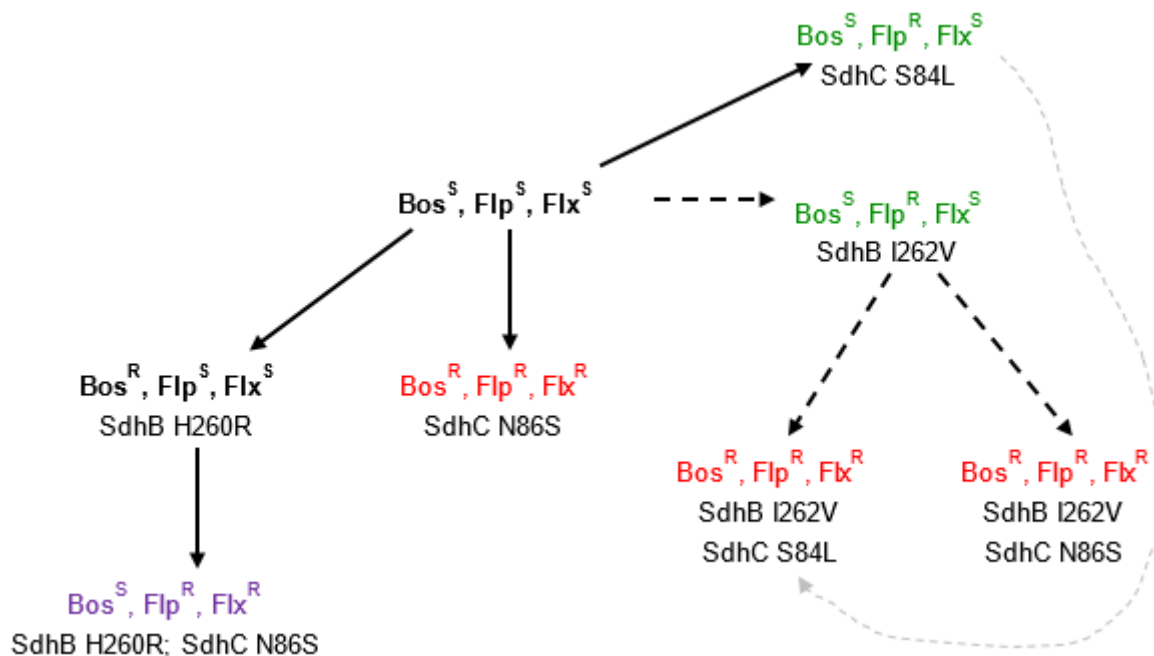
$Bos^S$, $Flp^R$, $Flx^S$
SdhC S84L

$Bos^S$, $Flp^S$, $Flx^S$

$Bos^S$, $Flp^R$, $Flx^S$
SdhB I262V

$Bos^R$, $Flp^S$, $Flx^S$
SdhB H260R

$Bos^R$, $Flp^R$, $Flx^R$
SdhC N86S

$Bos^R$, $Flp^R$, $Flx^R$
SdhB I262V
SdhC S84L

$Bos^R$, $Flp^R$, $Flx^R$
SdhB I262V
SdhC N86S

$Bos^S$, $Flp^R$, $Flx^R$
SdhB H260R; SdhC N86S